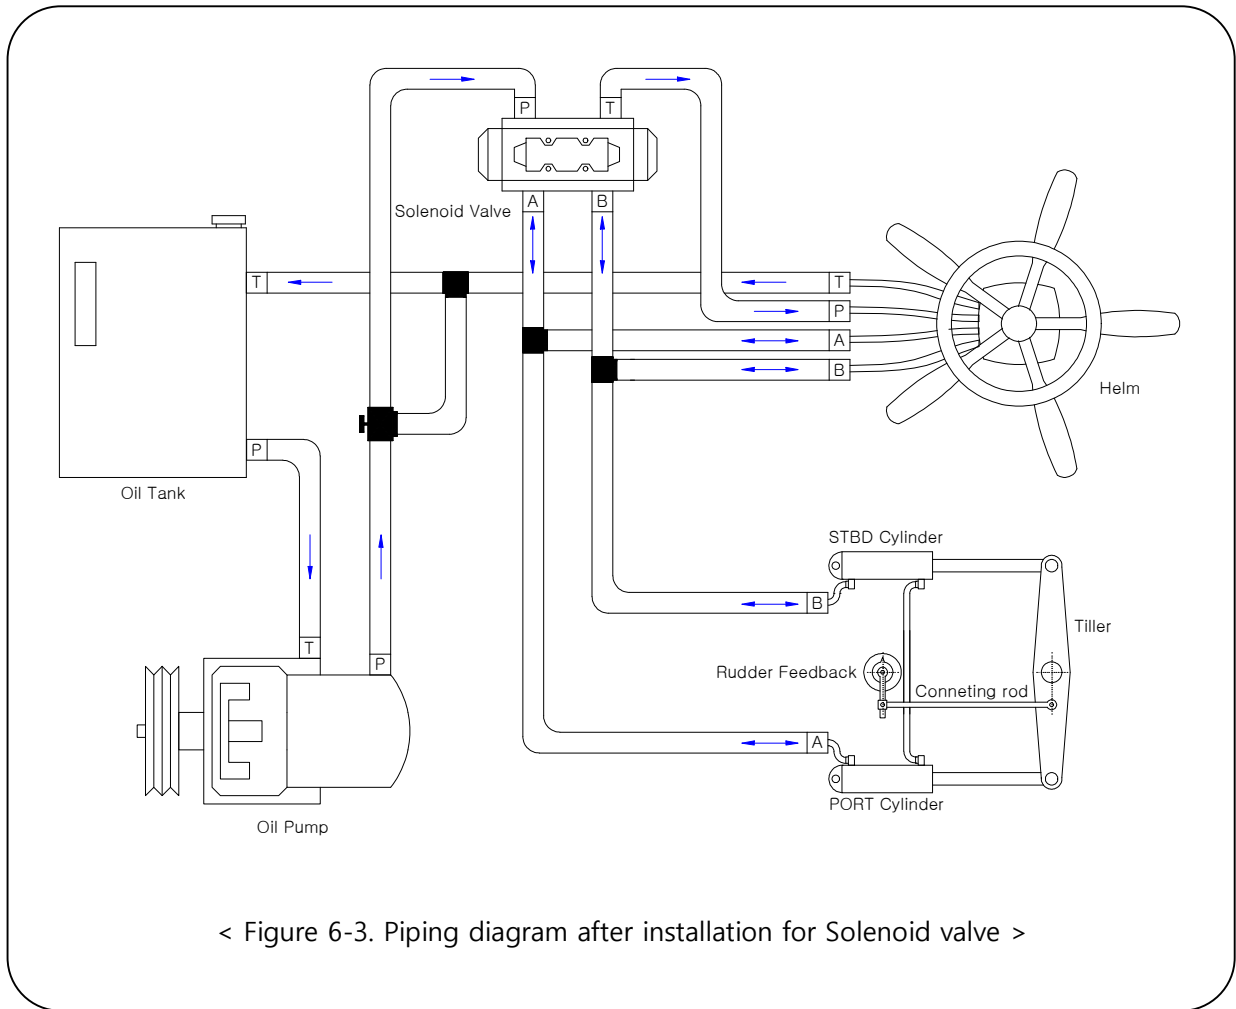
P
T
Solenoid Valve
A
B
T
T
P
A
B
Helm
P
Oil Tank
STBD Cylinder
B
Tiller
T
P
Rudder Feedback
Conneting rod
A
PORT Cylinder
Oil Pump

< Figure 6-3. Piping diagram after installation for Solenoid valve >